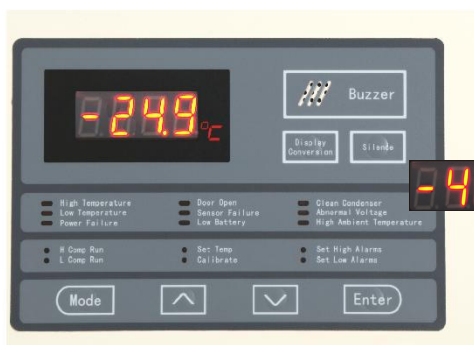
-24.9℃

Buzzer

Display Conversion

Silence

-4

High Temperature
Low Temperature
Power Failure

Door Open
Sensor Failure
Low Battery

Clean Condenser
Abnormal Voltage
High Ambient Temperature

H Comp Run
L Comp Run

Set Temp
Calibrate

Set High Alarms
Set Low Alarms

Mode

Enter